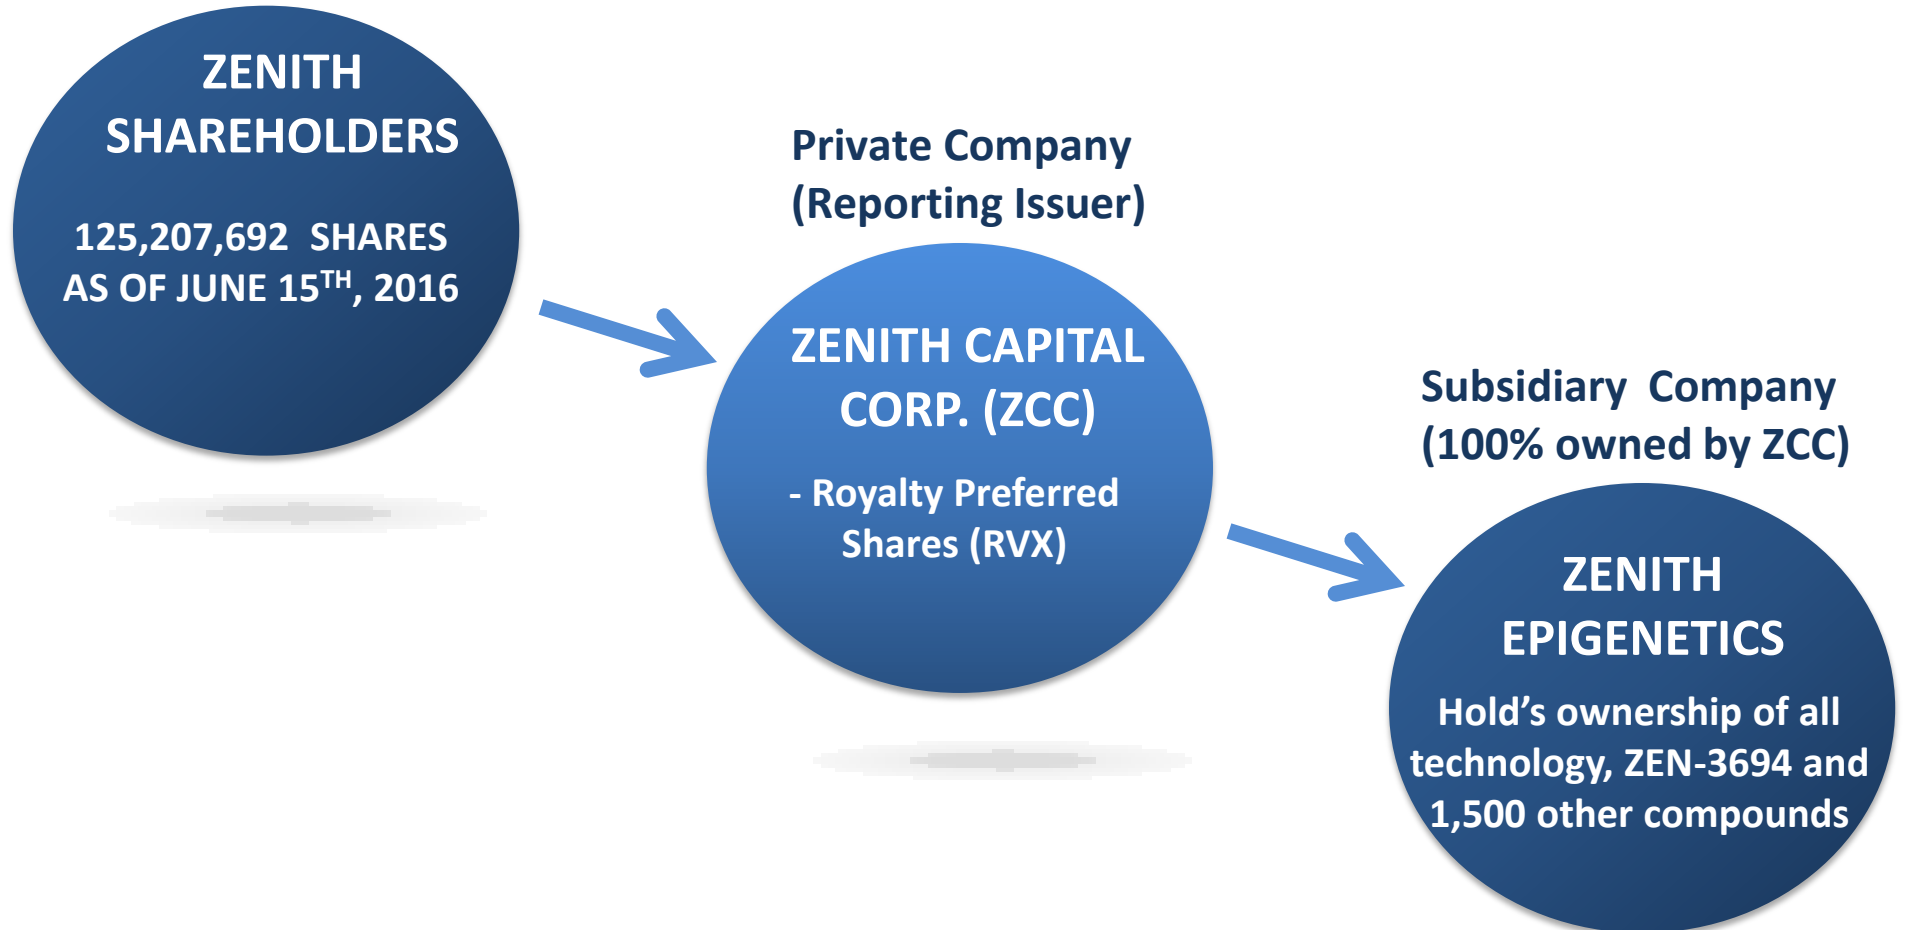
ZENITH SHAREHOLDERS

125,207,692 SHARES AS OF JUNE 15$^{TH}$, 2016

Private Company (Reporting Issuer)

ZENITH CAPITAL CORP. (ZCC)

- Royalty Preferred Shares (RVX)

Subsidiary Company (100% owned by ZCC)

ZENITH EPIGENETICS

Hold's ownership of all technology, ZEN-3694 and 1,500 other compounds